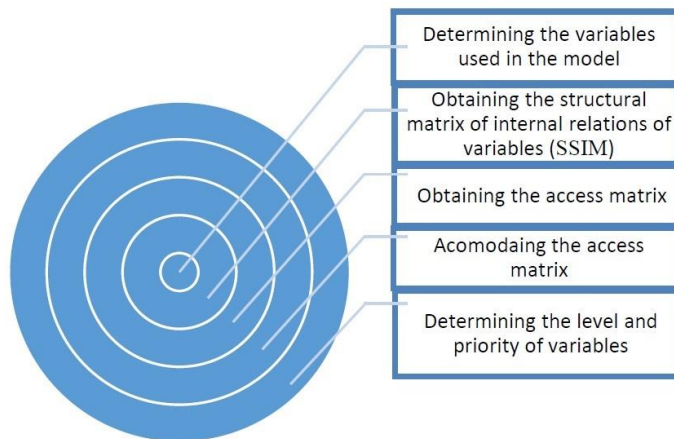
Determining the variables used in the model

Obtaining the structural matrix of internal relations of variables (SSIM)

Obtaining the access matrix

Acomodaing the access matrix

Determining the level and priority of variables